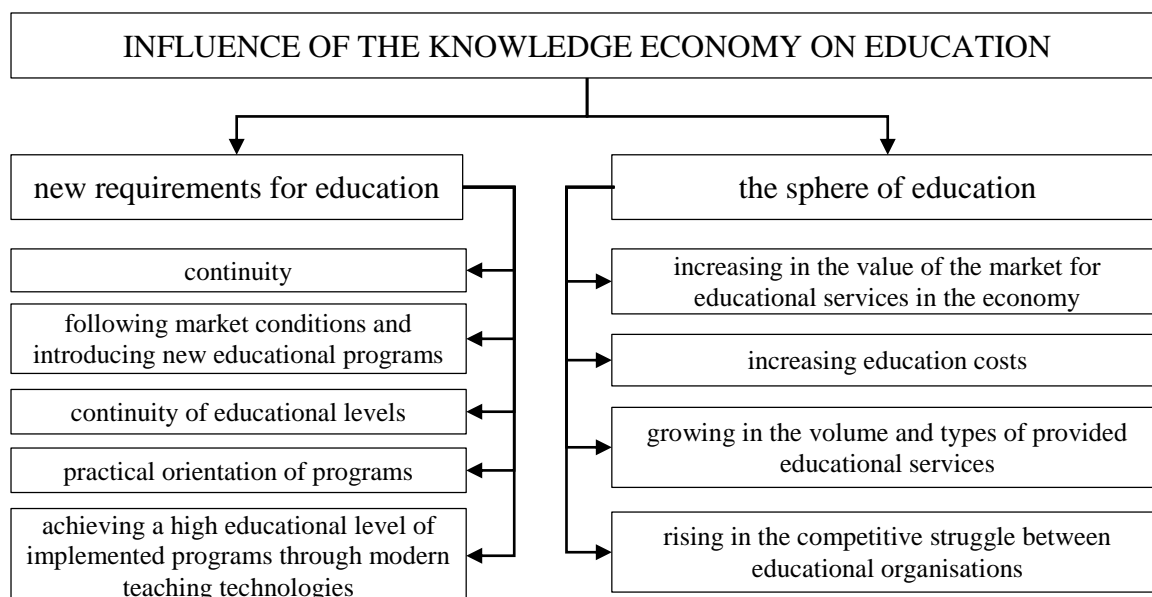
INFLUENCE OF THE KNOWLEDGE ECONOMY ON EDUCATION

new requirements for education

continuity

following market conditions and introducing new educational programs

continuity of educational levels

practical orientation of programs

achieving a high educational level of implemented programs through modern teaching technologies

the sphere of education

increasing in the value of the market for educational services in the economy

increasing education costs

growing in the volume and types of provided educational services

rising in the competitive struggle between educational organisations